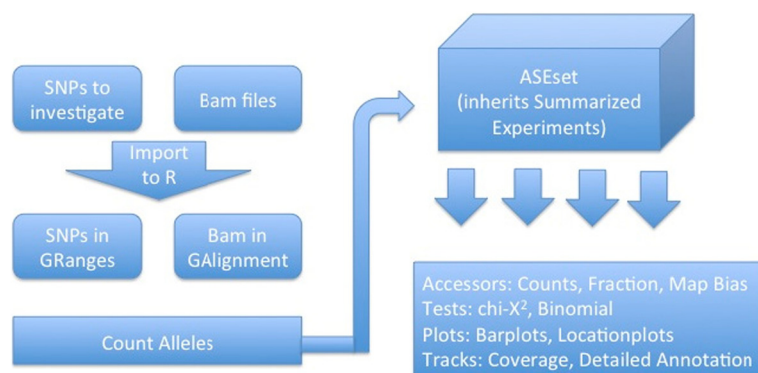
SNPs to investigate

Bam files

Import to R

SNPs in GRanges

Bam in GAlignment

Count Alleles

ASEset (inherits Summarized Experiments)

Accessors: Counts, Fraction, Map Bias
Tests: chi-X$^2$, Binomial
Plots: Barplots, Locationplots
Tracks: Coverage, Detailed Annotation